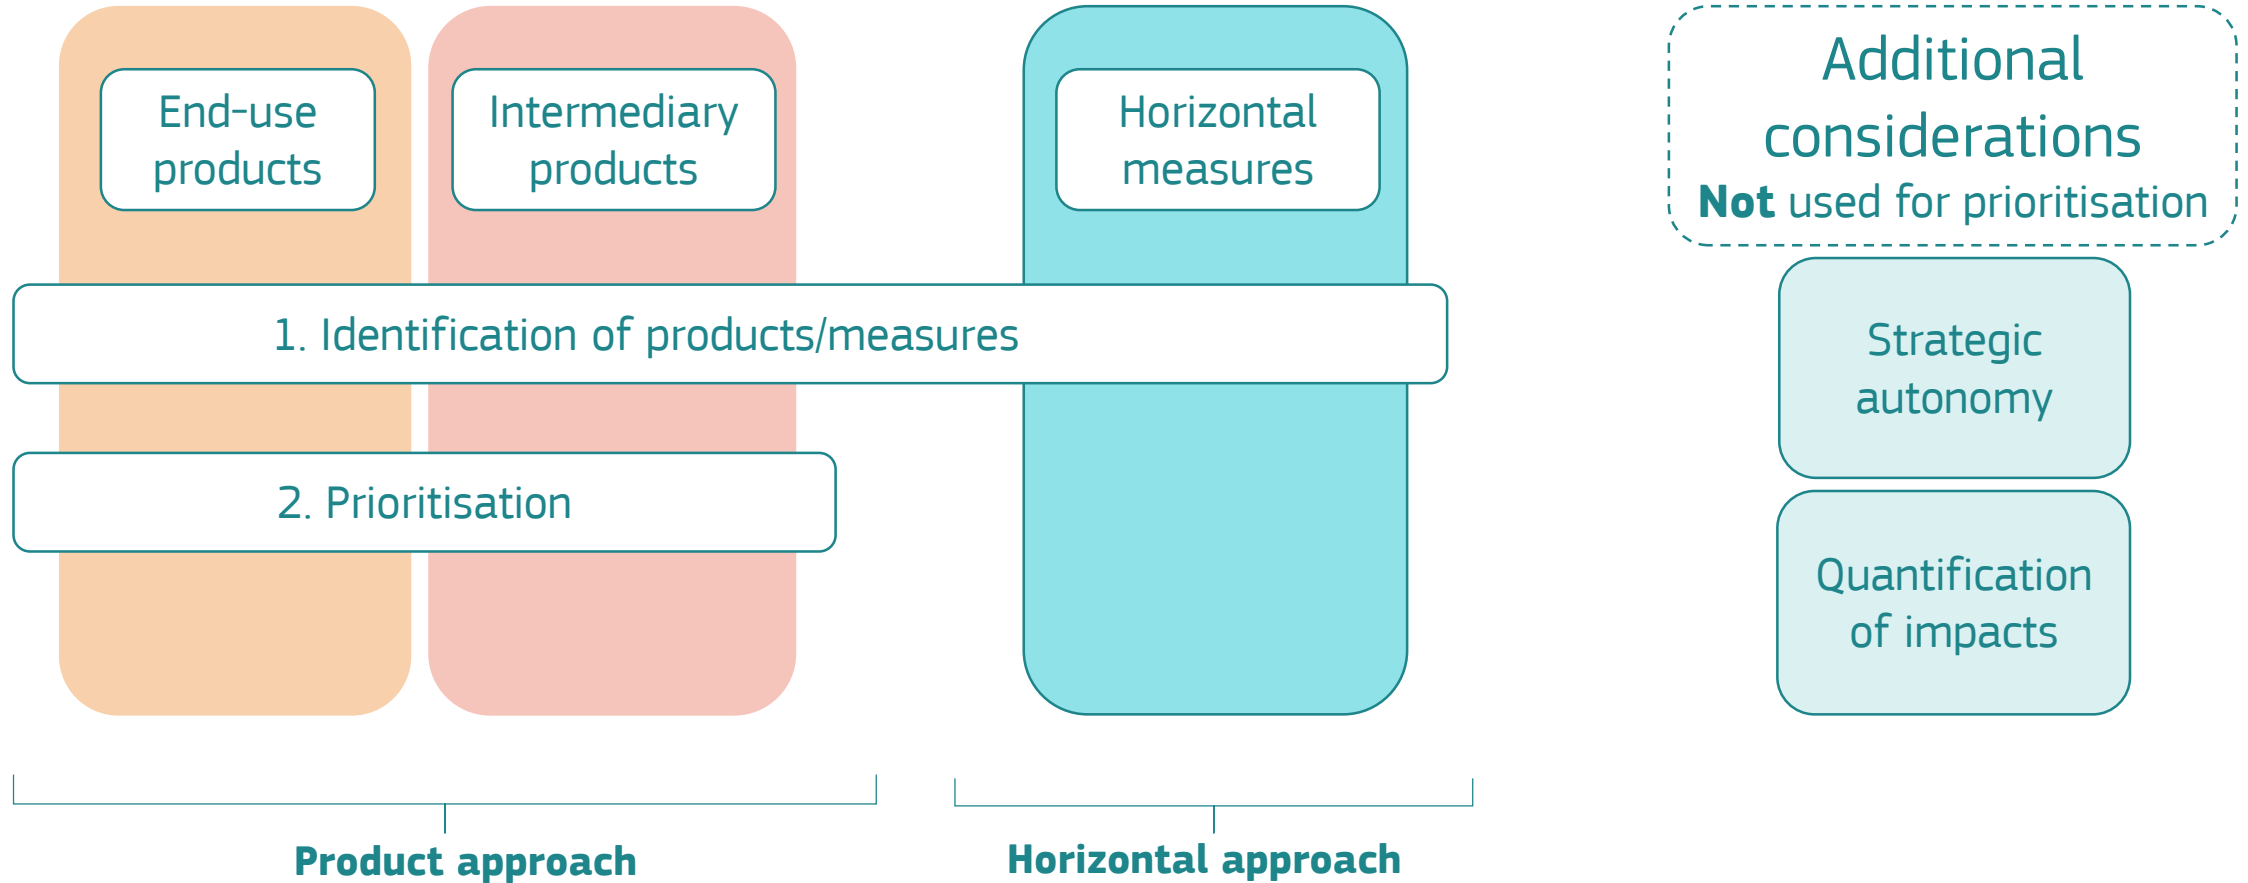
End-use products

Intermediary products

Horizontal measures

Additional considerations
**Not** used for prioritisation

1. Identification of products/measures

Strategic autonomy

2. Prioritisation

Quantification of impacts

**Product approach**

**Horizontal approach**